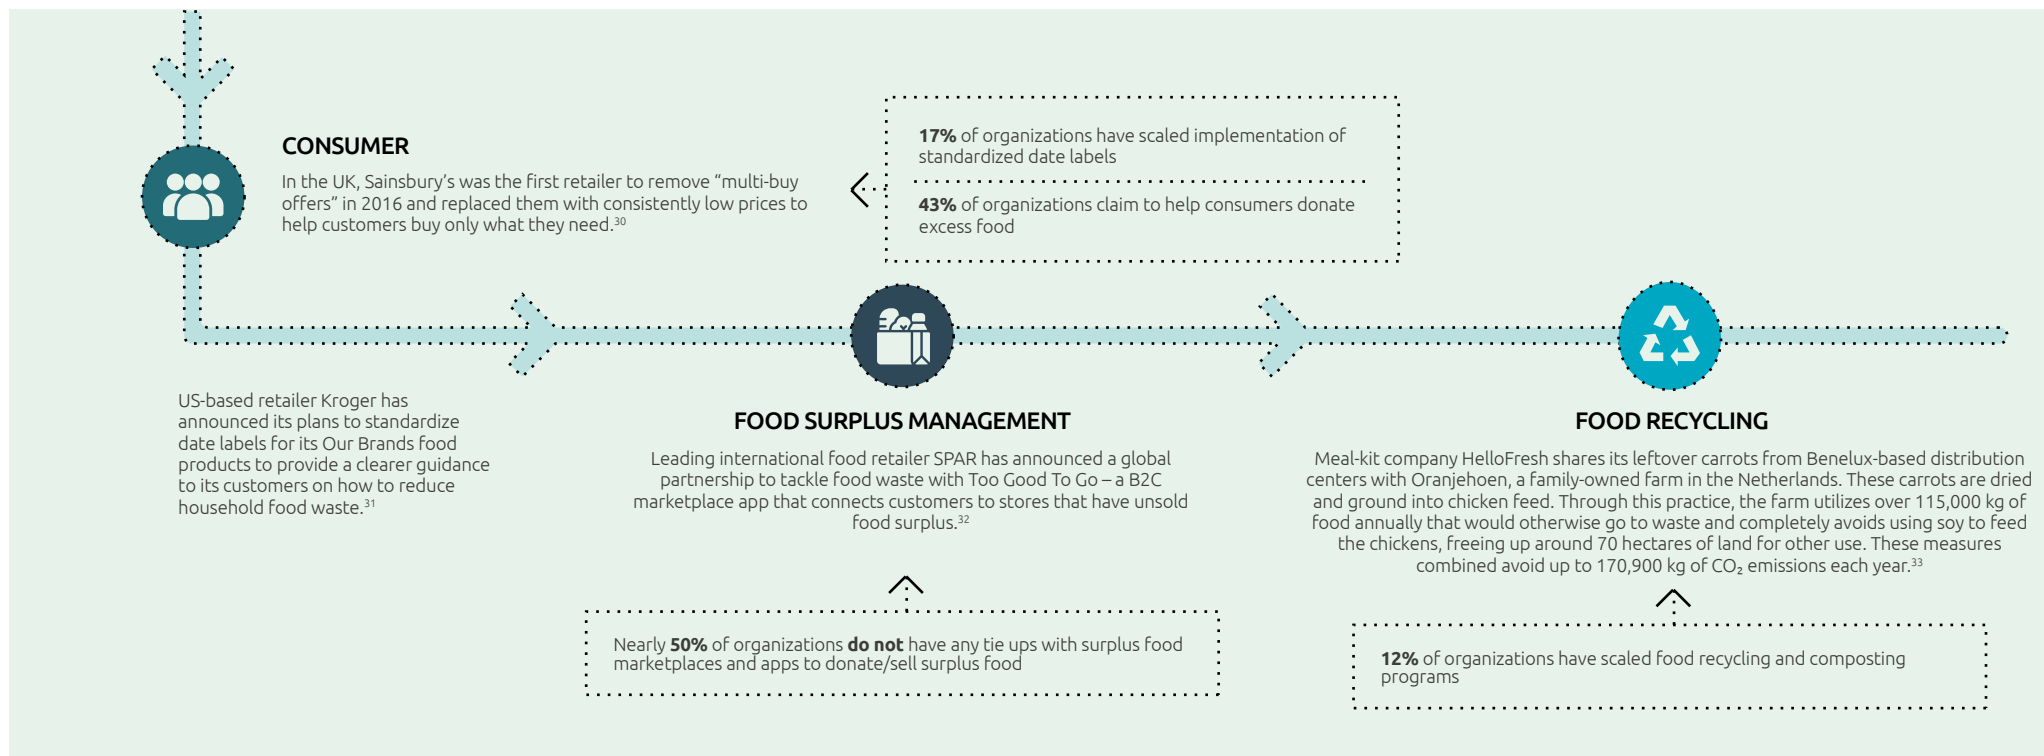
CONSUMER

In the UK, Sainsbury's was the first retailer to remove "multi-buy offers" in 2016 and replaced them with consistently low prices to help customers buy only what they need.$^{30}$

**17%** of organizations have scaled implementation of standardized date labels

**43%** of organizations claim to help consumers donate excess food

US-based retailer Kroger has announced its plans to standardize date labels for its Our Brands food products to provide a clearer guidance to its customers on how to reduce household food waste.$^{31}$

FOOD SURPLUS MANAGEMENT

Leading international food retailer SPAR has announced a global partnership to tackle food waste with Too Good To Go – a B2C marketplace app that connects customers to stores that have unsold food surplus.$^{32}$

Nearly **50%** of organizations **do not** have any tie ups with surplus food marketplaces and apps to donate/sell surplus food

FOOD RECYCLING

Meal-kit company HelloFresh shares its leftover carrots from Benelux-based distribution centers with Oranjehoen, a family-owned farm in the Netherlands. These carrots are dried and ground into chicken feed. Through this practice, the farm utilizes over 115,000 kg of food annually that would otherwise go to waste and completely avoids using soy to feed the chickens, freeing up around 70 hectares of land for other use. These measures combined avoid up to 170,900 kg of $CO_2$ emissions each year.$^{33}$

**12%** of organizations have scaled food recycling and composting programs